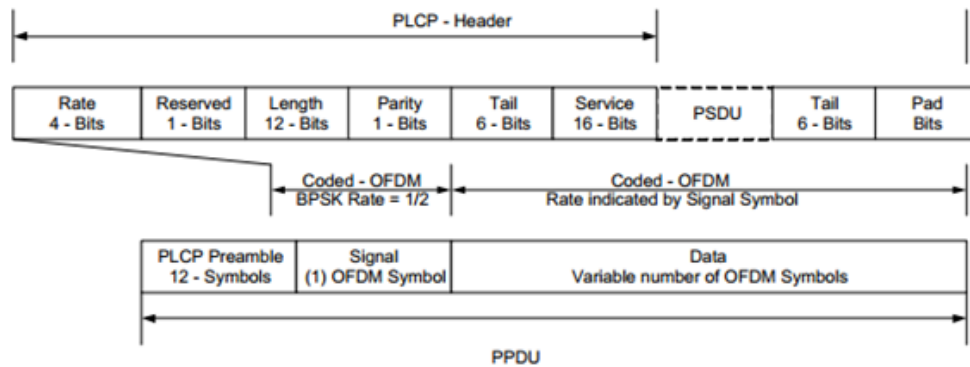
PLCP - Header

| Rate 4 - Bits | Reserved 1 - Bits | Length 12 - Bits | Parity 1 - Bits | Tail 6 - Bits | Service 16 - Bits | PSDU | Tail 6 - Bits | Pad Bits |
|---|---|---|---|---|---|---|---|---|

Coded - OFDM
BPSK Rate = 1/2

Coded - OFDM
Rate indicated by Signal Symbol

| PLCP Preamble 12 - Symbols | Signal (1) OFDM Symbol | Data Variable number of OFDM Symbols |
|---|---|---|

PPDU